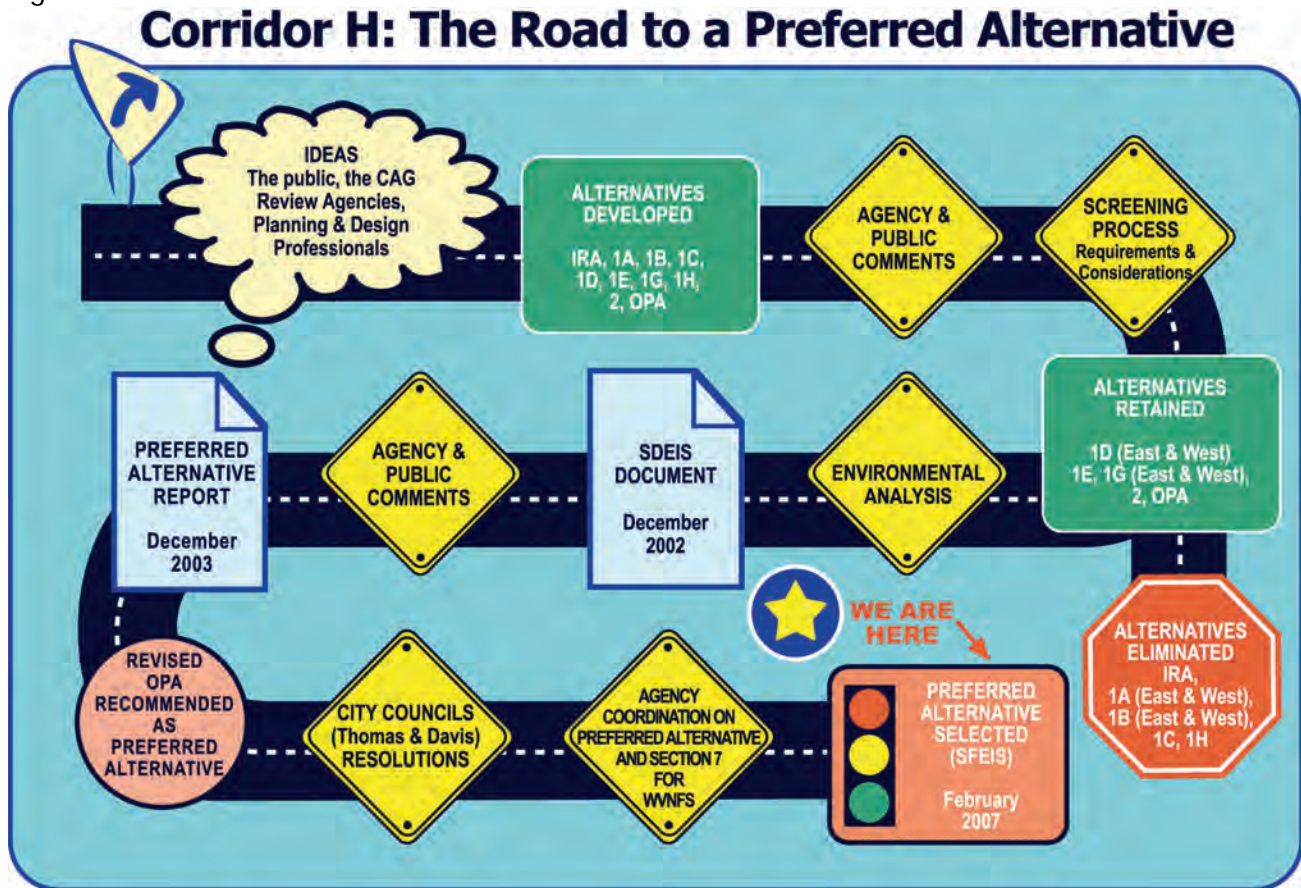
Corridor H: The Road to a Preferred Alternative

IDEAS
The public, the CAG Review Agencies, Planning & Design Professionals

ALTERNATIVES DEVELOPED
IRA, 1A, 1B, 1C, 1D, 1E, 1G, 1H, 2, OPA

AGENCY & PUBLIC COMMENTS

SCREENING PROCESS
Requirements & Considerations

ALTERNATIVES RETAINED
1D (East & West)
1E, 1G (East & West), 2, OPA

ENVIRONMENTAL ANALYSIS

SDEIS DOCUMENT
December 2002

AGENCY & PUBLIC COMMENTS

PREFERRED ALTERNATIVE REPORT
December 2003

ALTERNATIVES ELIMINATED
IRA, 1A (East & West), 1B (East & West), 1C, 1H

WE ARE HERE

PREFERRED ALTERNATIVE SELECTED (SFEIS)
February 2007

AGENCY COORDINATION ON PREFERRED ALTERNATIVE AND SECTION 7 FOR WVNFS

CITY COUNCILS (Thomas & Davis) RESOLUTIONS

REVISED OPA RECOMMENDED AS PREFERRED ALTERNATIVE